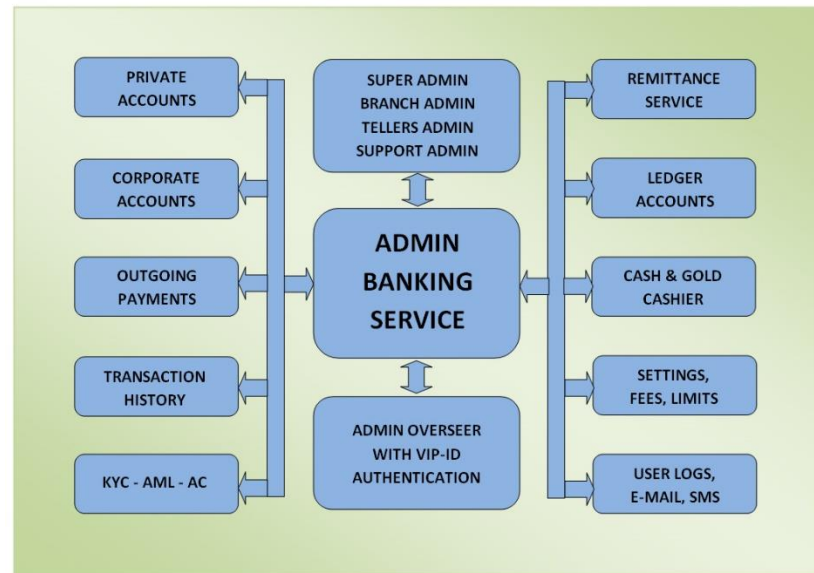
PRIVATE ACCOUNTS

CORPORATE ACCOUNTS

OUTGOING PAYMENTS

TRANSACTION HISTORY

KYC - AML - AC

SUPER ADMIN
BRANCH ADMIN
TELLERS ADMIN
SUPPORT ADMIN

ADMIN BANKING SERVICE

ADMIN OVERSEER WITH VIP-ID AUTHENTICATION

REMITTANCE SERVICE

LEDGER ACCOUNTS

CASH & GOLD CASHIER

SETTINGS, FEES, LIMITS

USER LOGS, E-MAIL, SMS